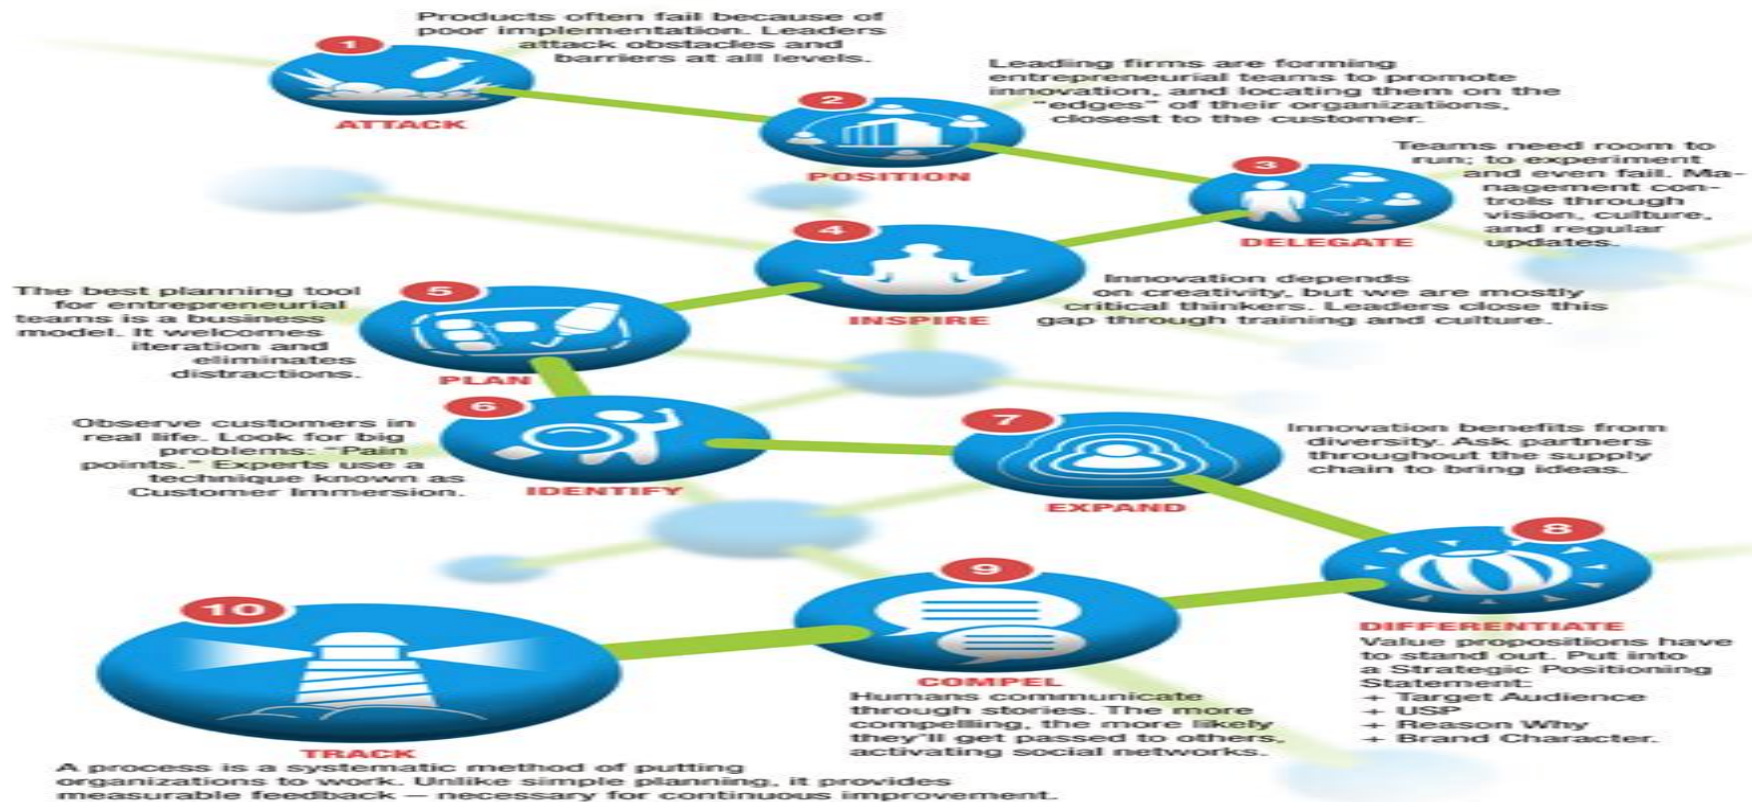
1
Products often fail because of poor implementation. Leaders attack obstacles and barriers at all levels.
ATTACK

2
Leading firms are forming entrepreneurial teams to promote innovation, and locating them on the "edges" of their organizations, closest to the customer.
POSITION

3
Teams need room to run; to experiment and even fail. Management controls through vision, culture, and regular updates.
DELEGATE

4
INSPIRE
Innovation depends on creativity, but we are mostly critical thinkers. Leaders close this gap through training and culture.

5
The best planning tool for entrepreneurial teams is a business model. It welcomes iteration and eliminates distractions.
PLAN

6
Observe customers in real life. Look for big problems: "Pain points." Experts use a technique known as Customer Immersion.
IDENTIFY

7
Innovation benefits from diversity. Ask partners throughout the supply chain to bring ideas.
EXPAND

8
DIFFERENTIATE
Value propositions have to stand out. Put into a Strategic Positioning Statement:
+ Target Audience
+ USP
+ Reason Why
+ Brand Character.

9
COMPEL
Humans communicate through stories. The more compelling, the more likely they'll get passed to others, activating social networks.

10
TRACK
A process is a systematic method of putting organizations to work. Unlike simple planning, it provides measurable feedback — necessary for continuous improvement.